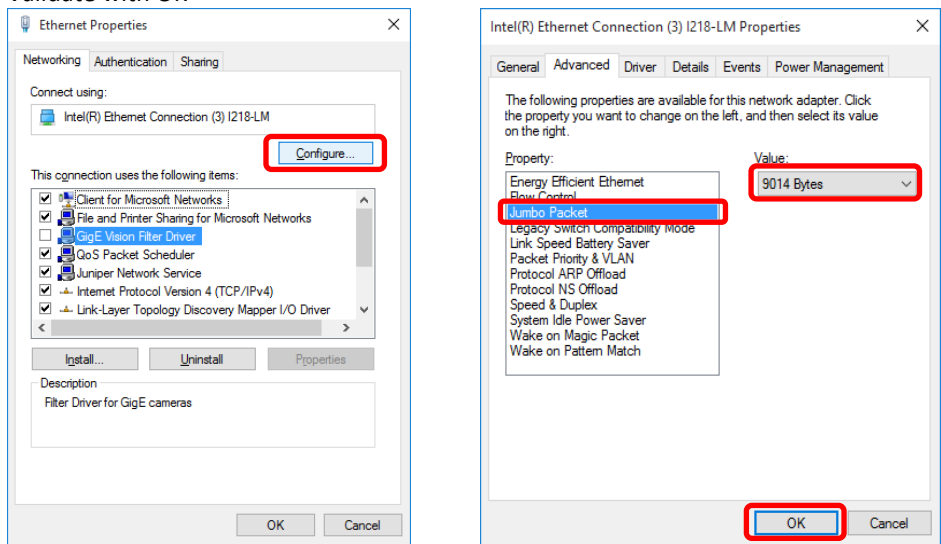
Validate with OK

Ethernet Properties

Networking | Authentication | Sharing

Connect using:

Intel(R) Ethernet Connection (3) I218-LM

Configure...

This connection uses the following items:

Client for Microsoft Networks
File and Printer Sharing for Microsoft Networks
GigE Vision Filter Driver
QoS Packet Scheduler
Juniper Network Service
Internet Protocol Version 4 (TCP/IPv4)
Link-Layer Topology Discovery Mapper I/O Driver

Install... | Uninstall | Properties

Description
Filter Driver for GigE cameras

OK | Cancel

Intel(R) Ethernet Connection (3) I218-LM Properties

General | Advanced | Driver | Details | Events | Power Management

The following properties are available for this network adapter. Click the property you want to change on the left, and then select its value on the right.

Property:

Energy Efficient Ethernet
Flow Control
Jumbo Packet
Legacy Switch Compatibility Mode
Link Speed Battery Saver
Packet Priority & VLAN
Protocol ARP Offload
Protocol NS Offload
Speed & Duplex
System Idle Power Saver
Wake on Magic Packet
Wake on Pattern Match

Value:
9014 Bytes

OK | Cancel